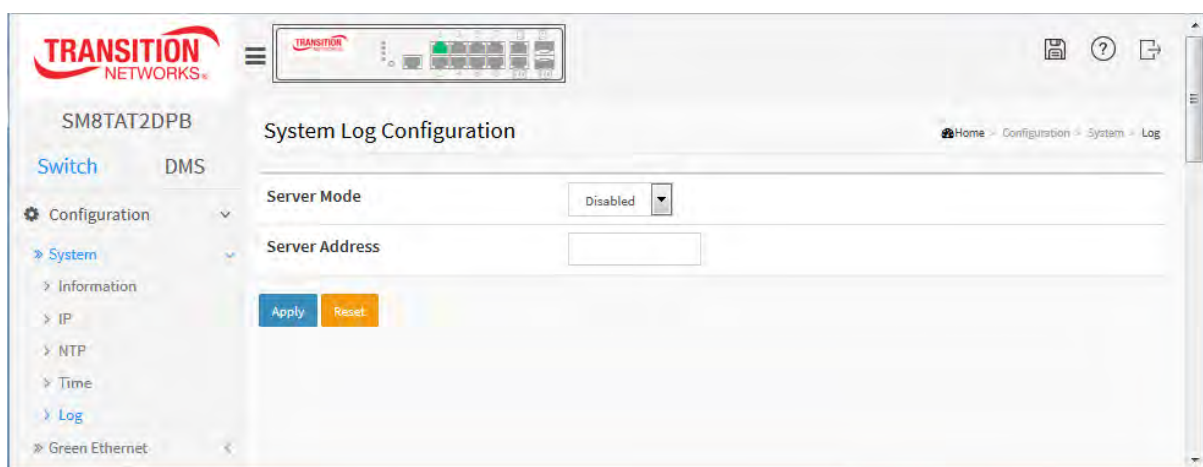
TRANSITION NETWORKS.

SM8TAT2DPB

Switch DMS

Configuration

» System

> Information

> IP

> NTP

> Time

> Log

» Green Ethernet

System Log Configuration

Home > Configuration > System > Log

| Server Mode | Disabled |
|---|---|
| Server Address | |

Apply Reset